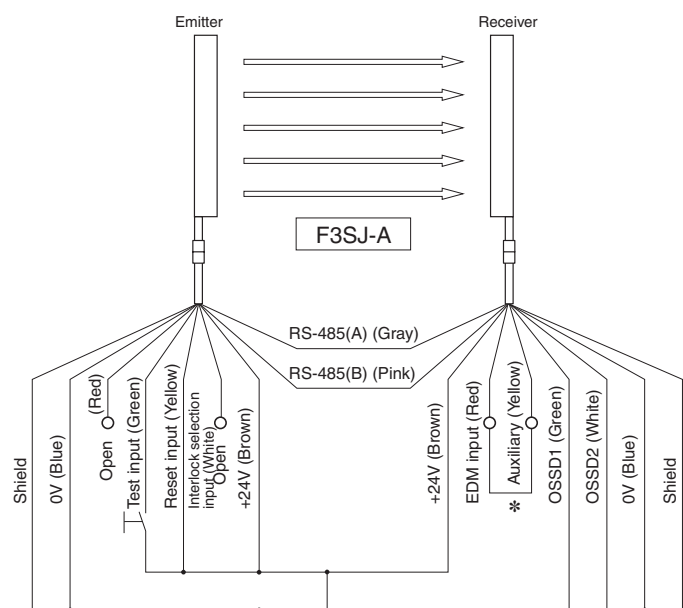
Emitter

Receiver

F3SJ-A

RS-485(A) (Gray)

RS-485(B) (Pink)

Shield

0V (Blue)

Open

(Red)

Test input (Green)

Reset input (Yellow)

Interlock selection input (White)

Open

+24V (Brown)

+24V (Brown)

EDM input (Red)

Auxiliary (Yellow)

*

OSSD1 (Green)

OSSD2 (White)

0V (Blue)

Shield